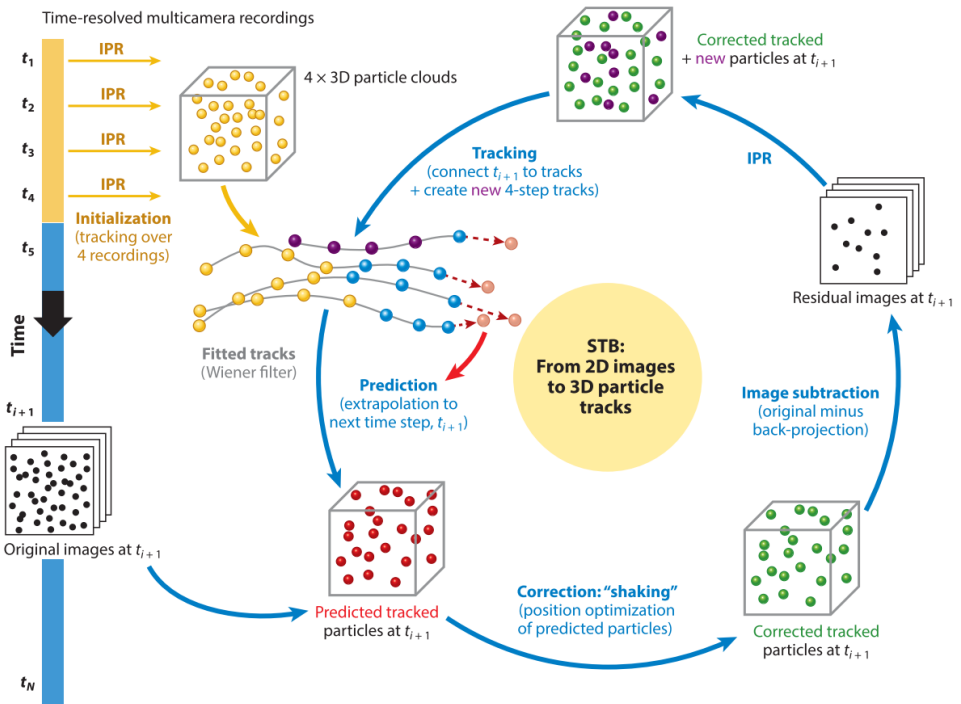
Time-resolved multicamera recordings

$t_1$ IPR

$t_2$ IPR

$t_3$ IPR

$t_4$ IPR

$4 \times 3D$ particle clouds

Initialization (tracking over 4 recordings)

$t_5$

Time

$t_{i+1}$

Original images at $t_{i+1}$

$t_N$

Corrected tracked + new particles at $t_{i+1}$

Tracking (connect $t_{i+1}$ to tracks + create new 4-step tracks)

IPR

Residual images at $t_{i+1}$

Fitted tracks (Wiener filter)

Prediction (extrapolation to next time step, $t_{i+1}$)

STB: From 2D images to 3D particle tracks

Image subtraction (original minus back-projection)

Predicted tracked particles at $t_{i+1}$

Correction: "shaking" (position optimization of predicted particles)

Corrected tracked particles at $t_{i+1}$